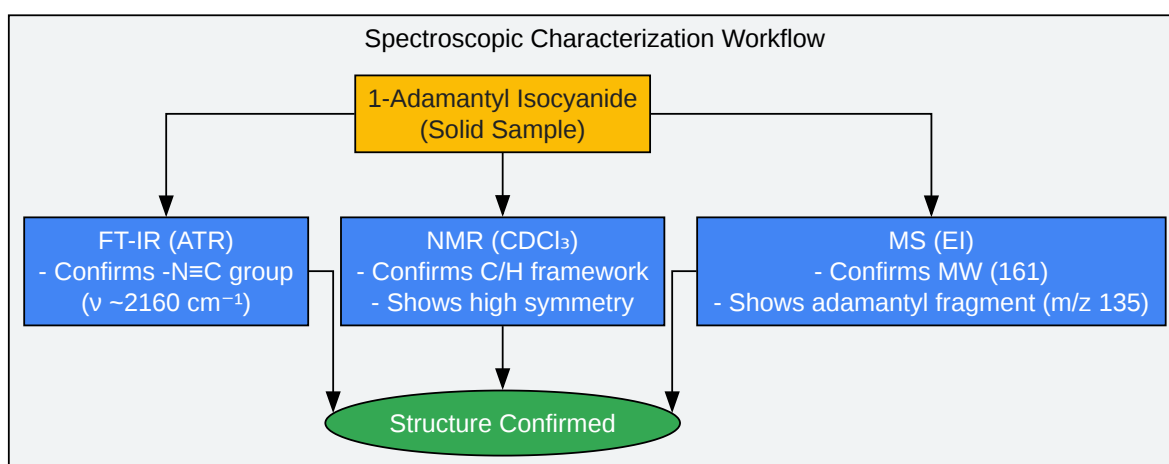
Spectroscopic Characterization Workflow

1-Adamantyl Isocyanide
(Solid Sample)

FT-IR (ATR)
- Confirms -N≡C group
(ν ~2160 cm⁻¹)

NMR ($CDCl_3$)
- Confirms C/H framework
- Shows high symmetry

MS (EI)
- Confirms MW (161)
- Shows adamantyl fragment (m/z 135)

Structure Confirmed